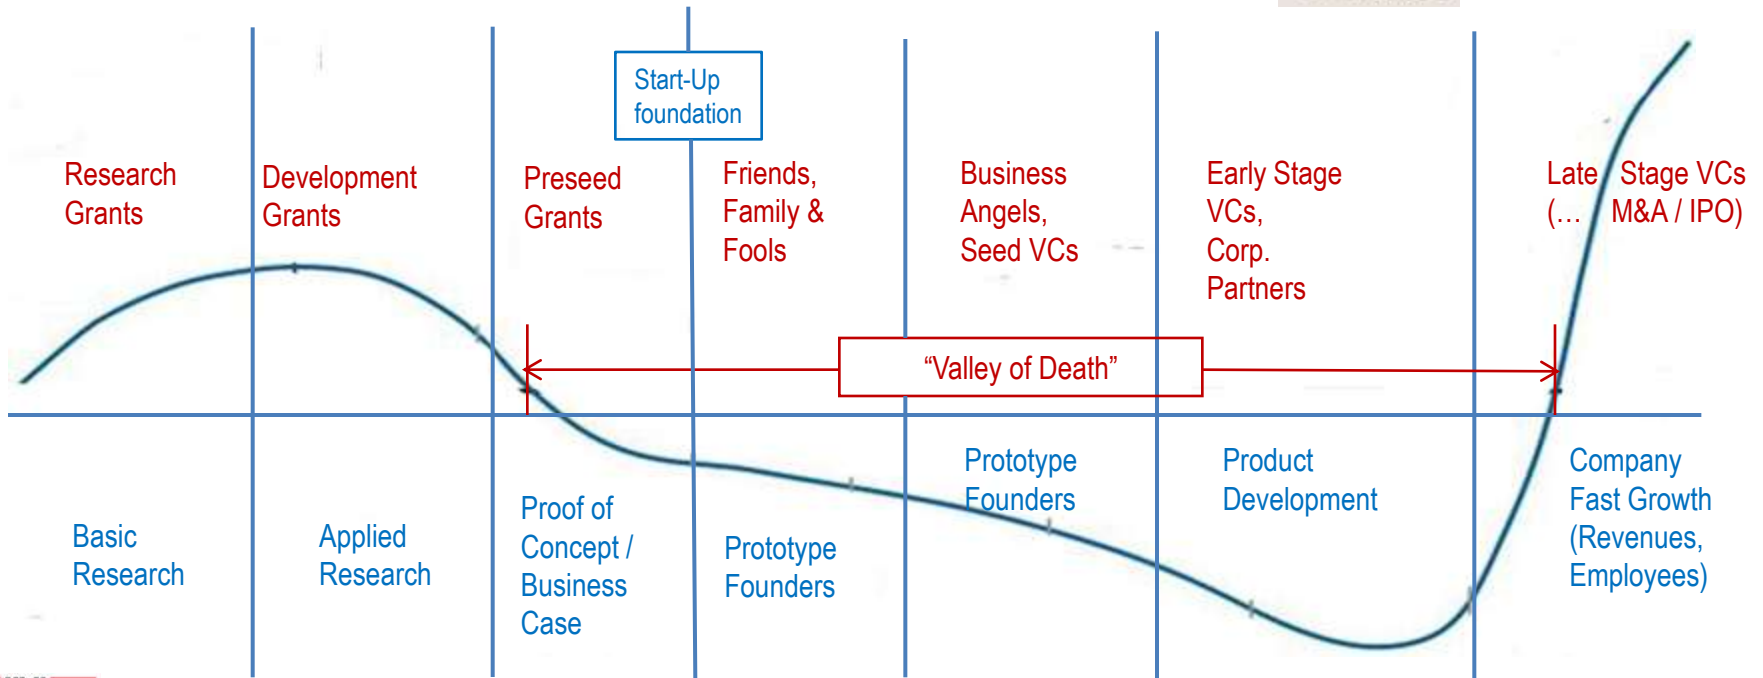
Start-Up foundation

Research Grants

Development Grants

Preseed Grants

Friends, Family & Fools

Business Angels, Seed VCs

Early Stage VCs, Corp. Partners

Late Stage VCs (… M&A / IPO)

“Valley of Death”

Basic Research

Applied Research

Proof of Concept / Business Case

Prototype Founders

Prototype Founders

Product Development

Company Fast Growth (Revenues, Employees)